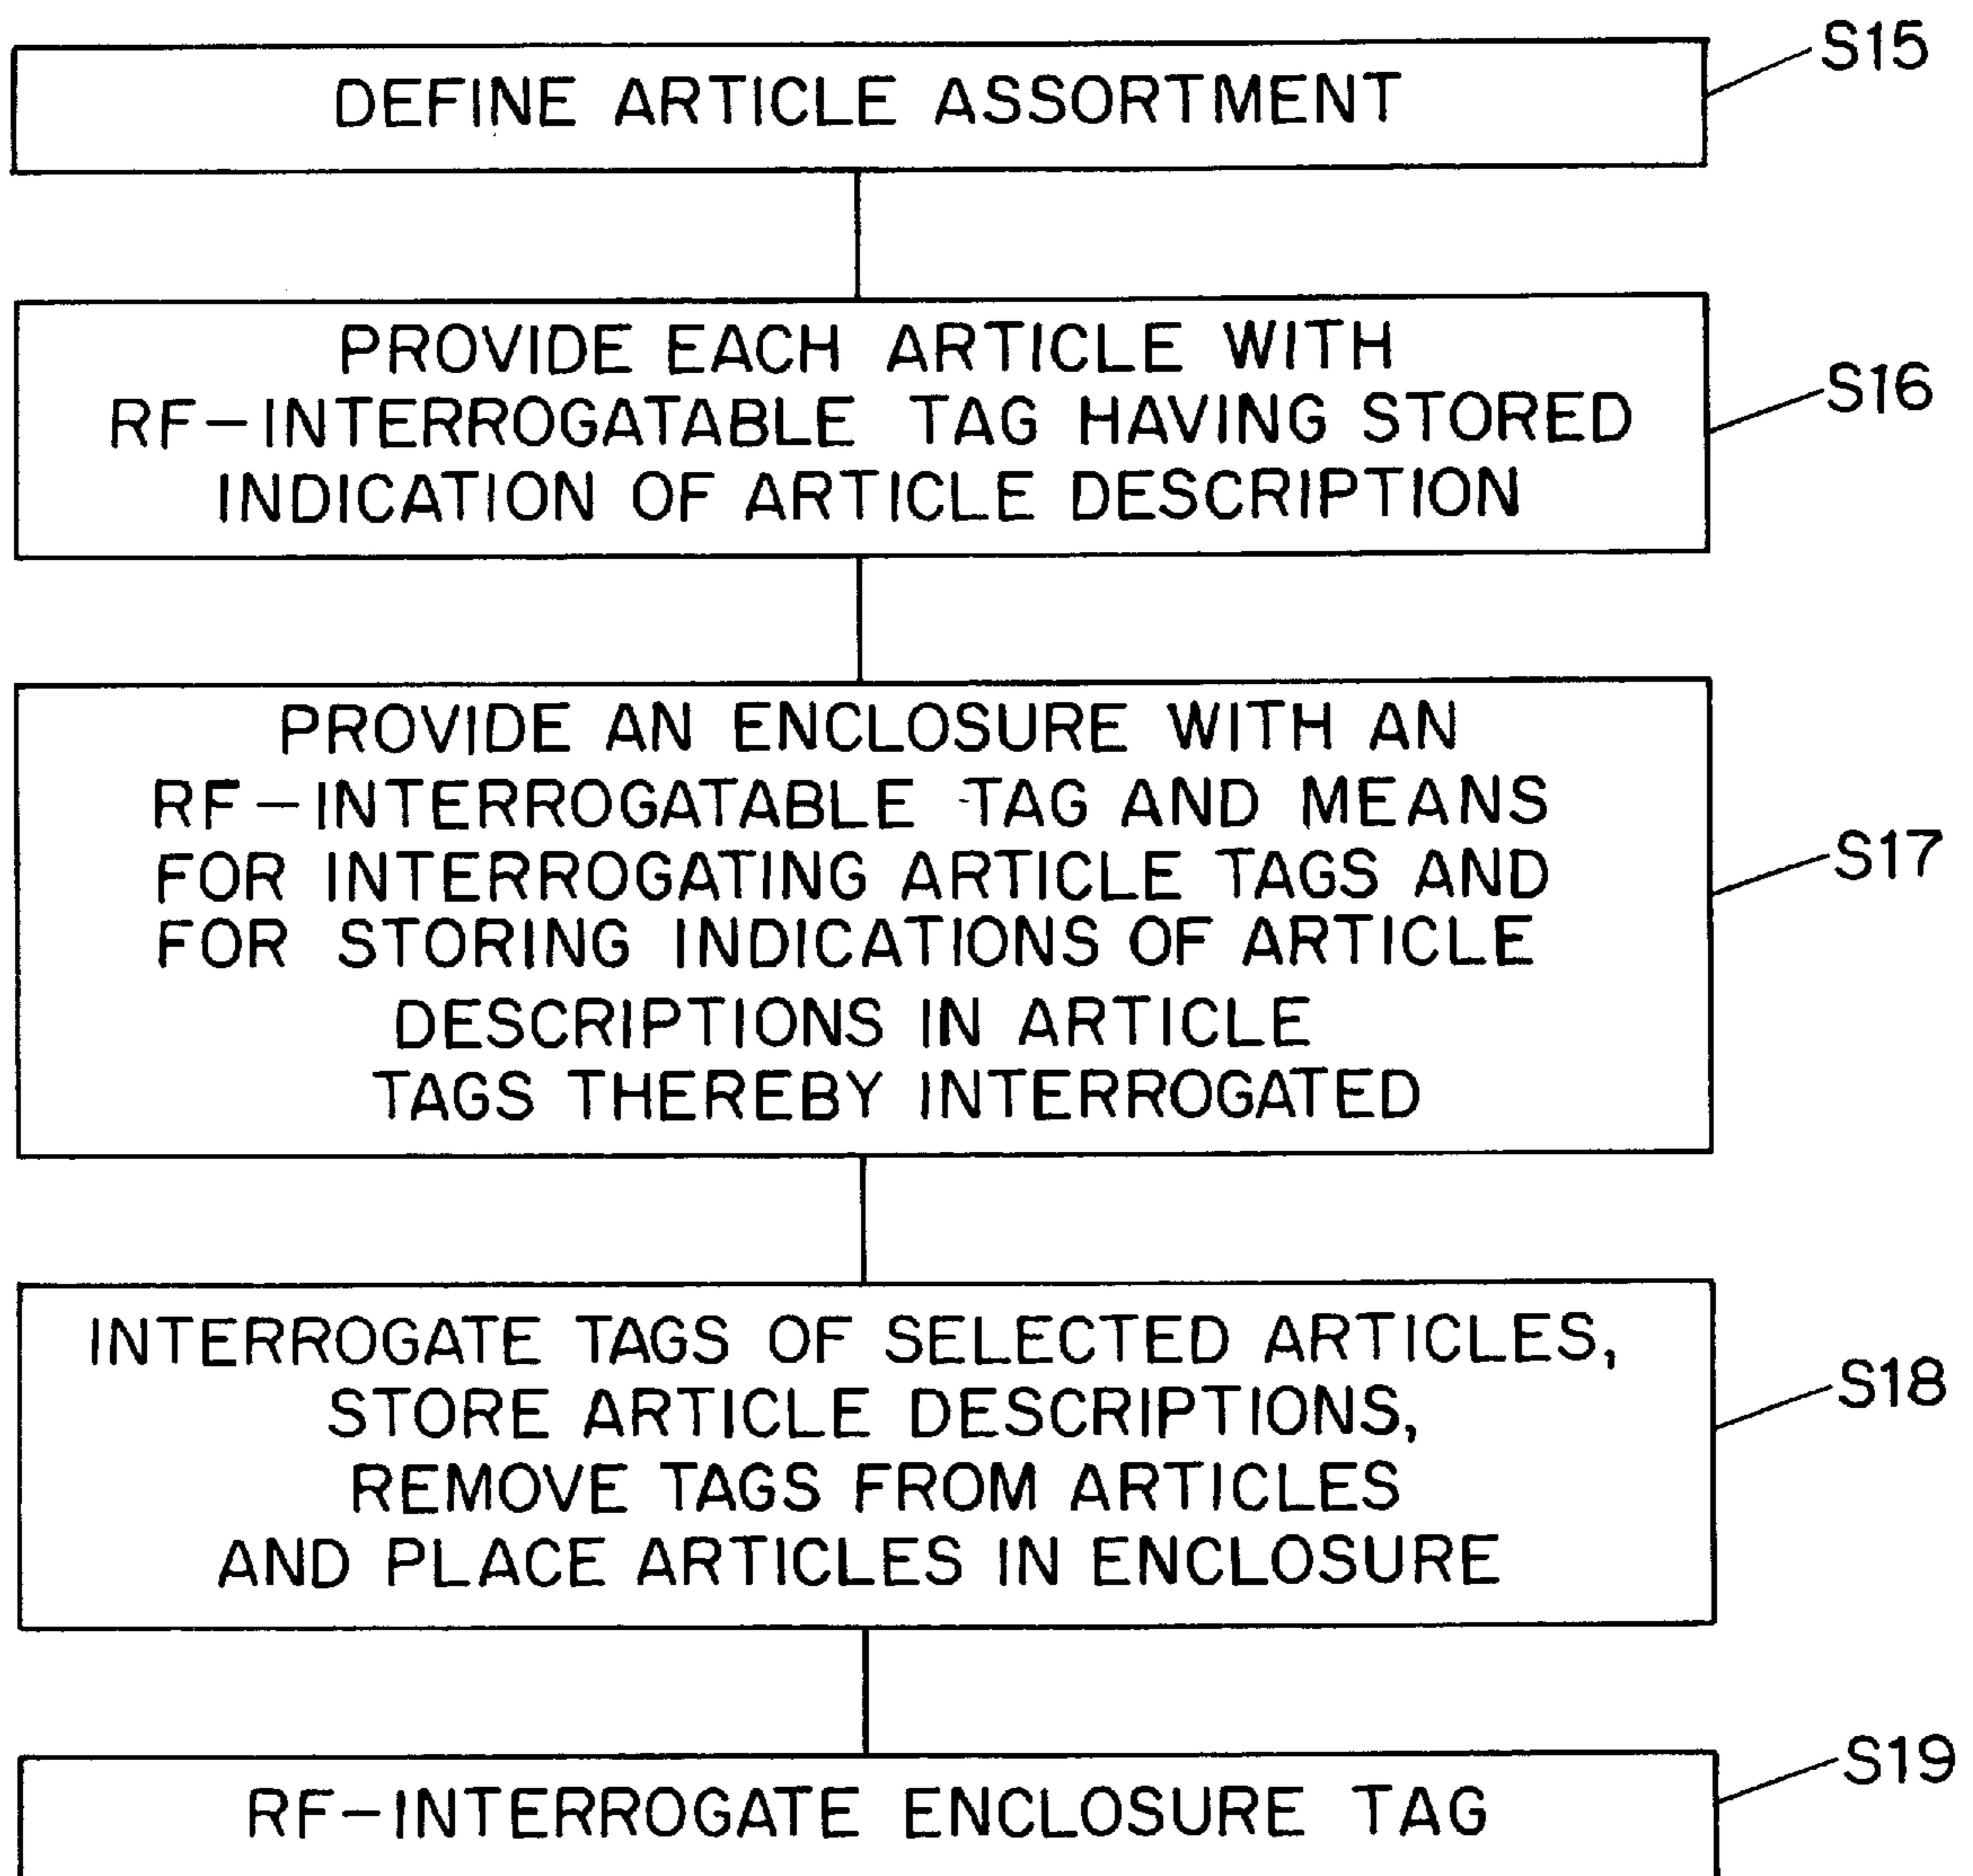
DEFINE ARTICLE ASSORTMENT

S15

PROVIDE EACH ARTICLE WITH RF-INTERROGATABLE TAG HAVING STORED INDICATION OF ARTICLE DESCRIPTION

S16

PROVIDE AN ENCLOSURE WITH AN RF-INTERROGATABLE TAG AND MEANS FOR INTERROGATING ARTICLE TAGS AND FOR STORING INDICATIONS OF ARTICLE DESCRIPTIONS IN ARTICLE TAGS THEREBY INTERROGATED

S17

INTERROGATE TAGS OF SELECTED ARTICLES, STORE ARTICLE DESCRIPTIONS, REMOVE TAGS FROM ARTICLES AND PLACE ARTICLES IN ENCLOSURE

S18

RF-INTERROGATE ENCLOSURE TAG

S19